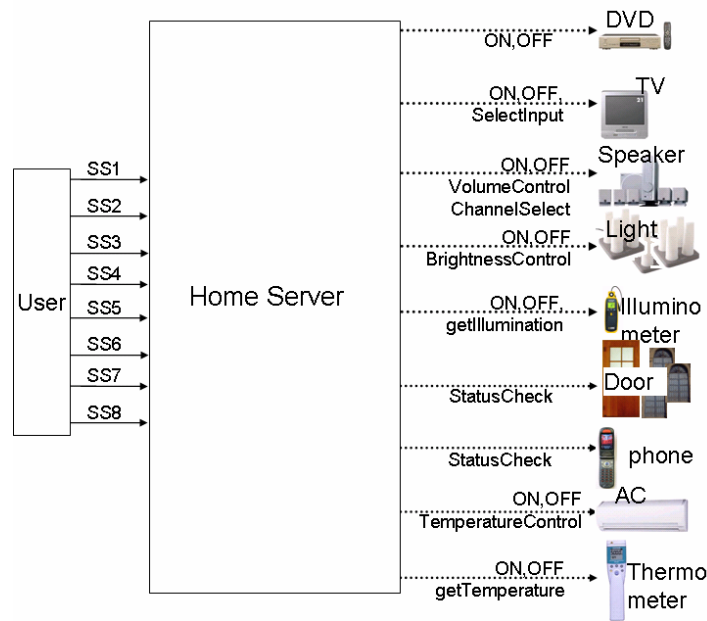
User

SS1
SS2
SS3
SS4
SS5
SS6
SS7
SS8

Home Server

ON,OFF
DVD

ON,OFF,
SelectInput
TV

ON,OFF
VolumeControl
ChannelSelect
Speaker

ON,OFF
BrightnessControl
Light

ON,OFF,
getIllumination
Illuminometer

StatusCheck
Door

StatusCheck
phone

ON,OFF
TemperatureControl
AC

ON,OFF
getTemperature
Thermometer